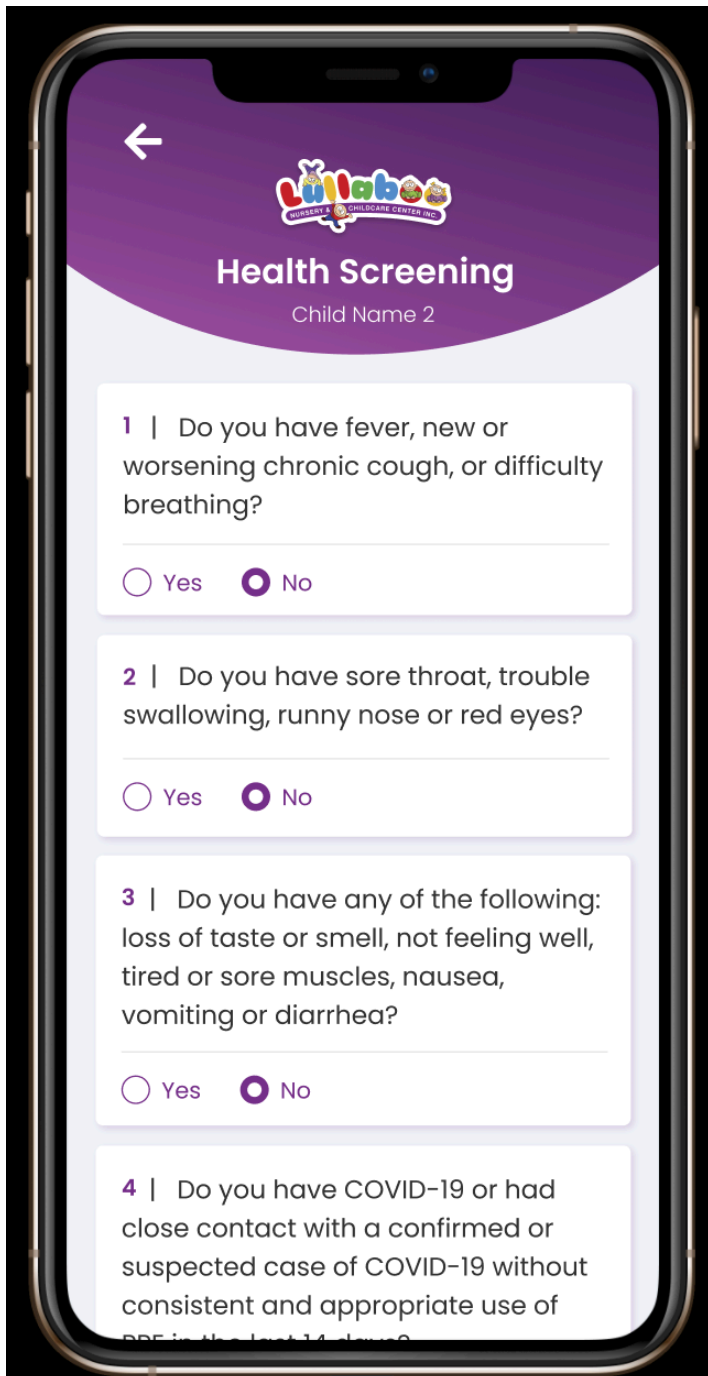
Lullaboo
NURSERY & CHILDCARE CENTER INC.

Health Screening

Child Name 2

1 | Do you have fever, new or worsening chronic cough, or difficulty breathing?

Yes No

2 | Do you have sore throat, trouble swallowing, runny nose or red eyes?

Yes No

3 | Do you have any of the following: loss of taste or smell, not feeling well, tired or sore muscles, nausea, vomiting or diarrhea?

Yes No

4 | Do you have COVID-19 or had close contact with a confirmed or suspected case of COVID-19 without consistent and appropriate use of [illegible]